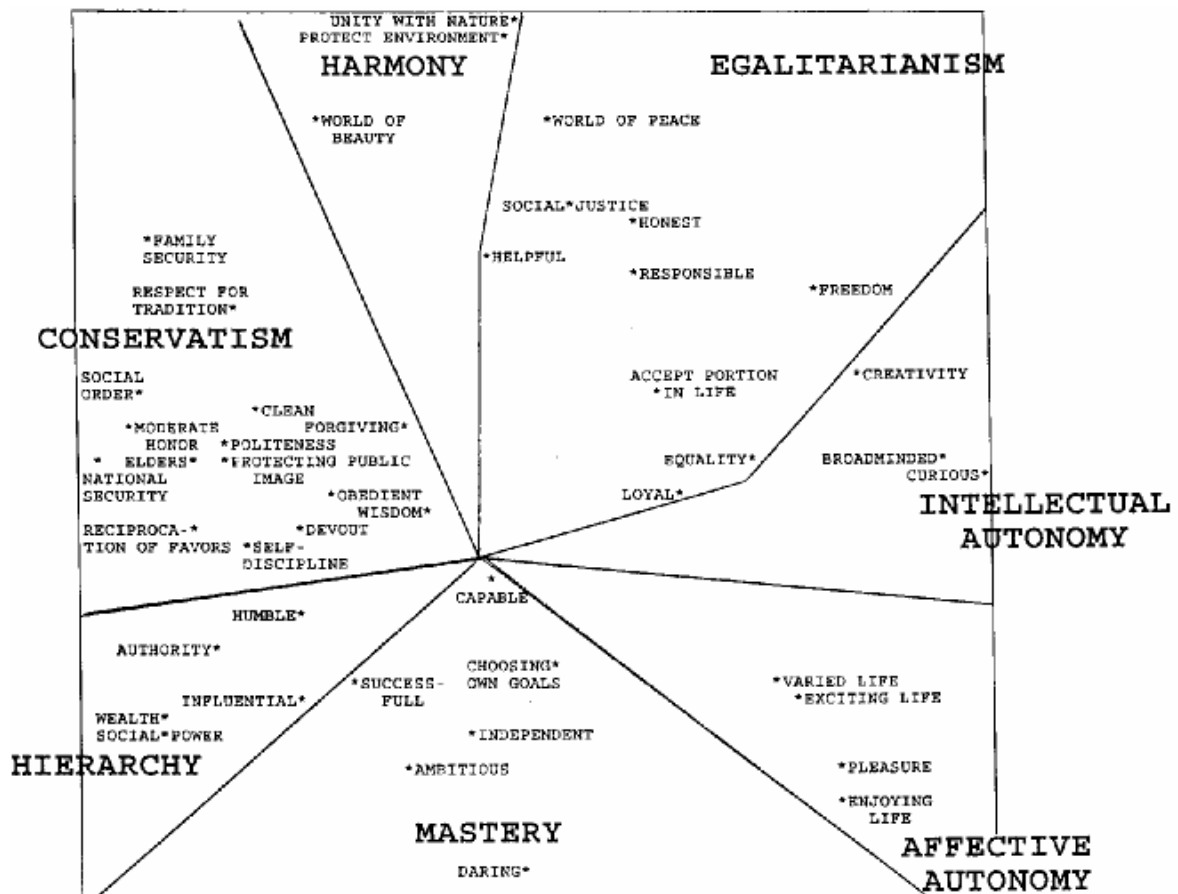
UNITY WITH NATURE*
PROTECT ENVIRONMENT*

HARMONY

EGALITARIANISM

*WORLD OF BEAUTY

*WORLD OF PEACE

SOCIAL*JUSTICE
*HONEST

*HELPFUL

*RESPONSIBLE

*FREEDOM

*FAMILY SECURITY

RESPECT FOR TRADITION*

CONSERVATISM

ACCEPT PORTION *IN LIFE

*CREATIVITY

SOCIAL ORDER*

*CLEAN

*MODERATE

FORGIVING*

HONOR

*POLITENESS

* ELDERS*

*PROTECTING PUBLIC IMAGE

EQUALITY*

BROADMINDED*

CURIOUS*

NATIONAL SECURITY

*OBEDIENT

WISDOM*

LOYAL*

INTELLECTUAL AUTONOMY

RECIPROCA-TION OF FAVORS*

*DEVOUT

*SELF-DISCIPLINE

*

CAPABLE

HUMBLE*

AUTHORITY*

CHOOSING* OWN GOALS

INFLUENTIAL*

*SUCCESS-FULL

*VARIED LIFE
*EXCITING LIFE

WEALTH*
SOCIAL*POWER

*INDEPENDENT

HIERARCHY

*AMBITIOUS

*PLEASURE

*ENJOYING LIFE

MASTERY

AFFECTIVE AUTONOMY

DARING*